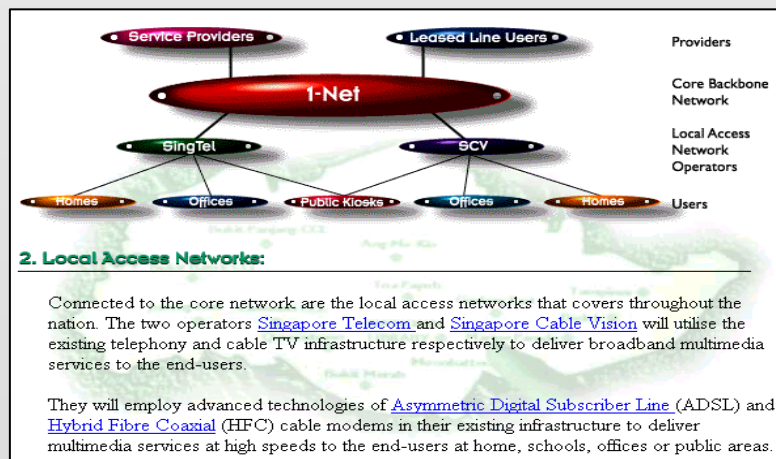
Service Providers

Leased Line Users

Providers

1-Net

Core Backbone Network

SingTel

SCV

Local Access Network Operators

Homes

Offices

Public Kiosks

Offices

Homes

Users

2. Local Access Networks:

Connected to the core network are the local access networks that covers throughout the nation. The two operators Singapore Telecom and Singapore Cable Vision will utilise the existing telephony and cable TV infrastructure respectively to deliver broadband multimedia services to the end-users.

They will employ advanced technologies of Asymmetric Digital Subscriber Line (ADSL) and Hybrid Fibre Coaxial (HFC) cable modems in their existing infrastructure to deliver multimedia services at high speeds to the end-users at home, schools, offices or public areas.